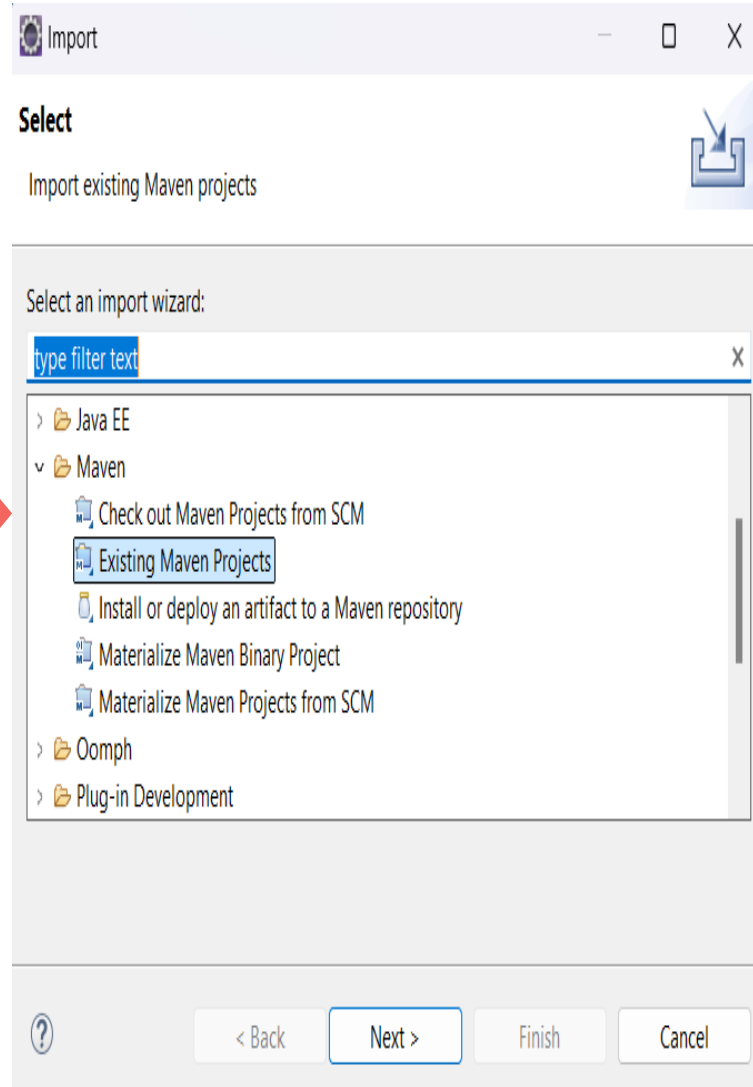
Import

Select

Import existing Maven projects

Select an import wizard:

type filter text

Java EE
Maven
Check out Maven Projects from SCM
Existing Maven Projects
Install or deploy an artifact to a Maven repository
Materialize Maven Binary Project
Materialize Maven Projects from SCM
Oomph
Plug-in Development

?

< Back

Next >

Finish

Cancel